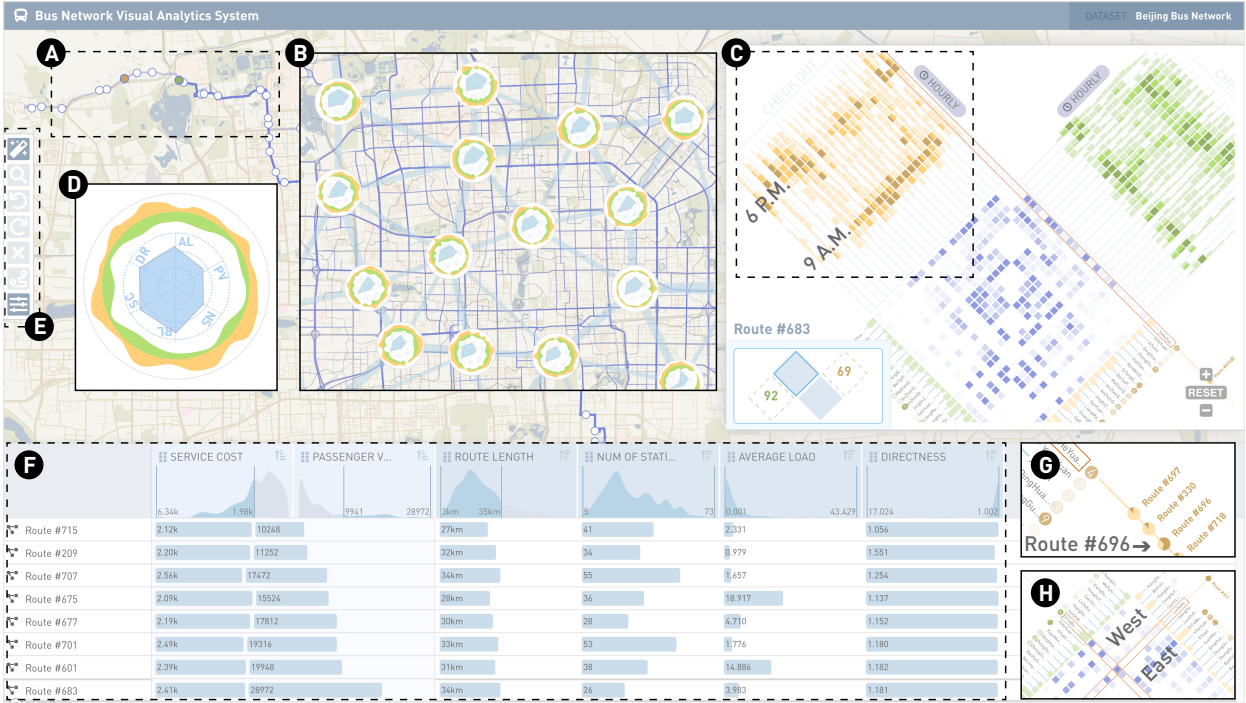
Bus Network Visual Analytics System

DATASET: Beijing Bus Network

A

B

C

D

E

F

G

H

AL

PV

NS

RL

SC

DR

CHECK-OUT

HOURLY

HOURLY

6 P.M.

9 A.M.

Route #683

92

69

RESET

| | SERVICE COST | PASSENGER V... | ROUTE LENGTH | NUM OF STATI... | AVERAGE LOAD | DIRECTNESS |
|---|---|---|---|---|---|---|
| | 6.34k 1.98k | 9941 28972 | 3km 35km | 5 73 | 0.001 43.429 | 17.024 1.002 |
| Route #715 | 2.12k | 10248 | 27km | 41 | 2.331 | 1.056 |
| Route #209 | 2.20k | 11252 | 32km | 34 | 0.979 | 1.551 |
| Route #707 | 2.56k | 17472 | 34km | 55 | 1.657 | 1.254 |
| Route #675 | 2.09k | 15524 | 28km | 36 | 18.917 | 1.137 |
| Route #677 | 2.19k | 17812 | 30km | 28 | 4.710 | 1.152 |
| Route #701 | 2.49k | 19316 | 33km | 53 | 1.776 | 1.180 |
| Route #601 | 2.39k | 19948 | 31km | 38 | 14.886 | 1.182 |
| Route #683 | 2.41k | 28972 | 34km | 26 | 3.983 | 1.181 |

Route #697

Route #330

Route #696

Route #718

Route #696

West

East